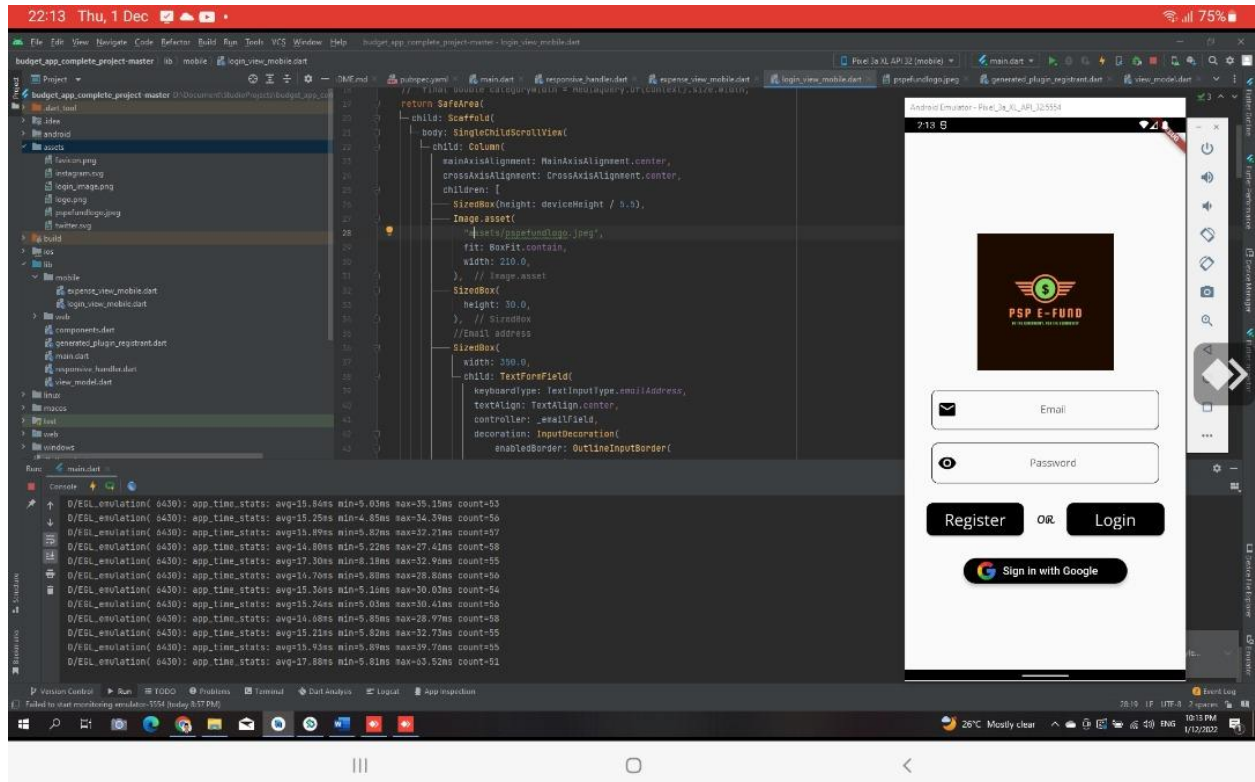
22:13 Thu, 1 Dec

75%

File Edit View Navigate Code Refactor Build Run Tools VCS Window Help budget_app_complete_project-master - login_view_mobile.dart

budget_app_complete_project-master lib mobile login_view_mobile.dart

Pixel 3a XL API 32 (mobile) main.dart

Project

README.md pubspec.yaml main.dart responsive_handler.dart expense_view_mobile.dart login_view_mobile.dart pspefundlogo.jpeg generated_plugin_registrant.dart view_model.dart

budget_app_complete_project-master
.dart_tool
.idea
android
assets
favicon.png
instagram.svg
login_image.png
logo.png
pspefundlogo.jpeg
twitter.svg
build
ios
lib
mobile
expense_view_mobile.dart
login_view_mobile.dart
web
components.dart
generated_plugin_registrant.dart
main.dart
responsive_handler.dart
view_model.dart
linux
macos
test
web
windows

return SafeArea(
child: Scaffold(
body: SingleChildScrollView(
child: Column(
mainAxisAlignment: MainAxisAlignment.center,
crossAxisAlignment: CrossAxisAlignment.center,
children: [
SizedBox(height: deviceHeight / 5.5),
Image.asset(
"assets/pspefundlogo.jpeg",
fit: BoxFit.contain,
width: 210.0,
), // Image.asset
SizedBox(
height: 30.0,
), // SizedBox
//Email address
SizedBox(
width: 350.0,
child: TextFormField(
keyboardType: TextInputType.emailAddress,
textAlign: TextAlign.center,
controller: _emailField,
decoration: InputDecoration(
enabledBorder: OutlineInputBorder(

Android Emulator - Pixel_3a_XL_API_32:5554

2:13

PSP E-FUND

Email

Password

Register OR Login

Sign in with Google

Run: main.dart

Console

D/EGL_emulation( 6430): app_time_stats: avg=15.84ms min=5.03ms max=35.15ms count=53
D/EGL_emulation( 6430): app_time_stats: avg=15.25ms min=4.85ms max=34.39ms count=56
D/EGL_emulation( 6430): app_time_stats: avg=15.89ms min=5.82ms max=32.21ms count=57
D/EGL_emulation( 6430): app_time_stats: avg=14.80ms min=5.22ms max=27.41ms count=58
D/EGL_emulation( 6430): app_time_stats: avg=17.30ms min=8.18ms max=32.96ms count=55
D/EGL_emulation( 6430): app_time_stats: avg=14.70ms min=5.88ms max=28.88ms count=56
D/EGL_emulation( 6430): app_time_stats: avg=15.36ms min=5.10ms max=30.03ms count=54
D/EGL_emulation( 6430): app_time_stats: avg=15.24ms min=5.03ms max=30.41ms count=56
D/EGL_emulation( 6430): app_time_stats: avg=14.68ms min=5.85ms max=28.97ms count=58
D/EGL_emulation( 6430): app_time_stats: avg=15.21ms min=5.82ms max=32.73ms count=55
D/EGL_emulation( 6430): app_time_stats: avg=15.93ms min=5.89ms max=39.76ms count=55
D/EGL_emulation( 6430): app_time_stats: avg=17.88ms min=5.81ms max=63.52ms count=51

Version Control Run TODO Problems Terminal Dart Analysis Logcat App Inspection Event Log

Failed to start monitoring emulator-5554 (today 8:57 PM)

28:19 LF UTF-8 2 spaces

26°C Mostly clear ENG 10:13 PM 1/12/2022